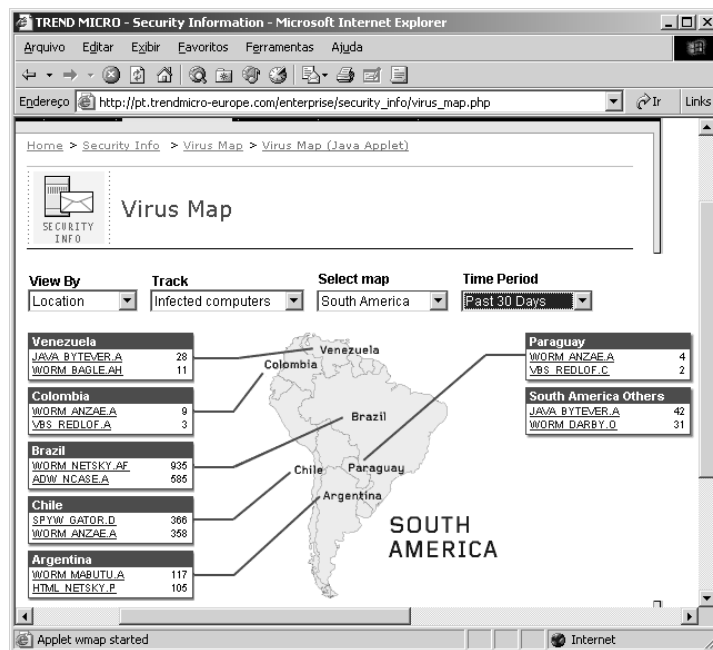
TREND MICRO - Security Information - Microsoft Internet Explorer

Arquivo Editar Exibir Favoritos Ferramentas Ajuda

Endereço http://pt.trendmicro-europe.com/enterprise/security_info/virus_map.php Ir Links

Home > Security Info > Virus Map > Virus Map (Java Applet)

SECURITY INFO

Virus Map

View By
Location

Track
Infected computers

Select map
South America

Time Period
Past 30 Days

| Venezuela | |
|---|---|
| JAVA_BYTEVER.A | 28 |
| WORM_BAGLE.AH | 11 |

| Colombia | |
|---|---|
| WORM_ANZAE.A | 9 |
| VBS_REDLOF.A | 3 |

| Brazil | |
|---|---|
| WORM_NETSKY.AF | 935 |
| ADW_NCASE.A | 585 |

| Chile | |
|---|---|
| SPYW_GATOR.D | 366 |
| WORM_ANZAE.A | 358 |

| Argentina | |
|---|---|
| WORM_MABUTU.A | 117 |
| HTML_NETSKY.P | 105 |

Venezuela
Colombia
Brazil
Chile
Paraguay
Argentina

SOUTH AMERICA

| Paraguay | |
|---|---|
| WORM_ANZAE.A | 4 |
| VBS_REDLOF.C | 2 |

| South America Others | |
|---|---|
| JAVA_BYTEVER.A | 42 |
| WORM_DARBY.O | 31 |

Applet wmap started
Internet